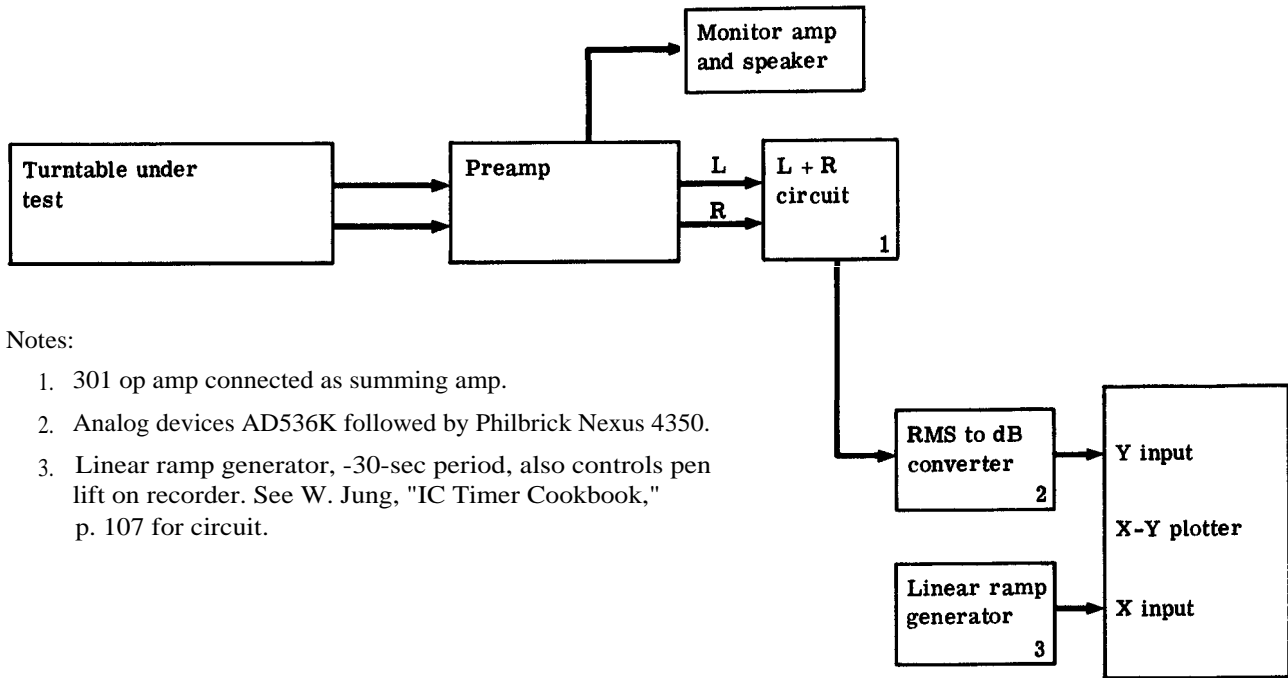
Monitor amp and speaker

Turntable under test

Preamp

L

R

L + R circuit

1

Notes:

1. 301 op amp connected as summing amp.
2. Analog devices AD536K followed by Philbrick Nexus 4350.
3. Linear ramp generator, -30-sec period, also controls pen lift on recorder. See W. Jung, "IC Timer Cookbook," p. 107 for circuit.

RMS to dB converter

2

Y input

X-Y plotter

Linear ramp generator

3

X input